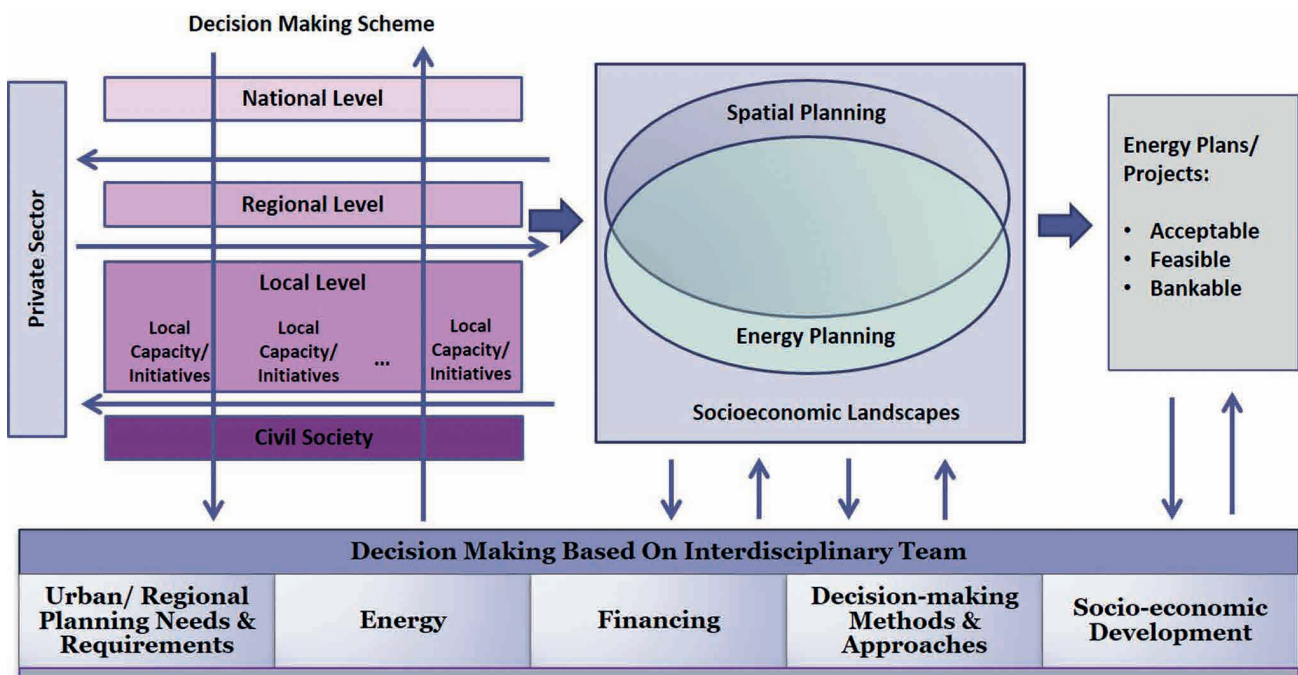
Decision Making Scheme

Private Sector

National Level

Regional Level

Local Level

Local Capacity/ Initiatives

Local Capacity/ Initiatives

...

Local Capacity/ Initiatives

Civil Society

Spatial Planning

Energy Planning

Socioeconomic Landscapes

Energy Plans/ Projects:

• Acceptable
• Feasible
• Bankable

Decision Making Based On Interdisciplinary Team

| Urban/ Regional Planning Needs & Requirements | Energy | Financing | Decision-making Methods & Approaches | Socio-economic Development |
|---|---|---|---|---|